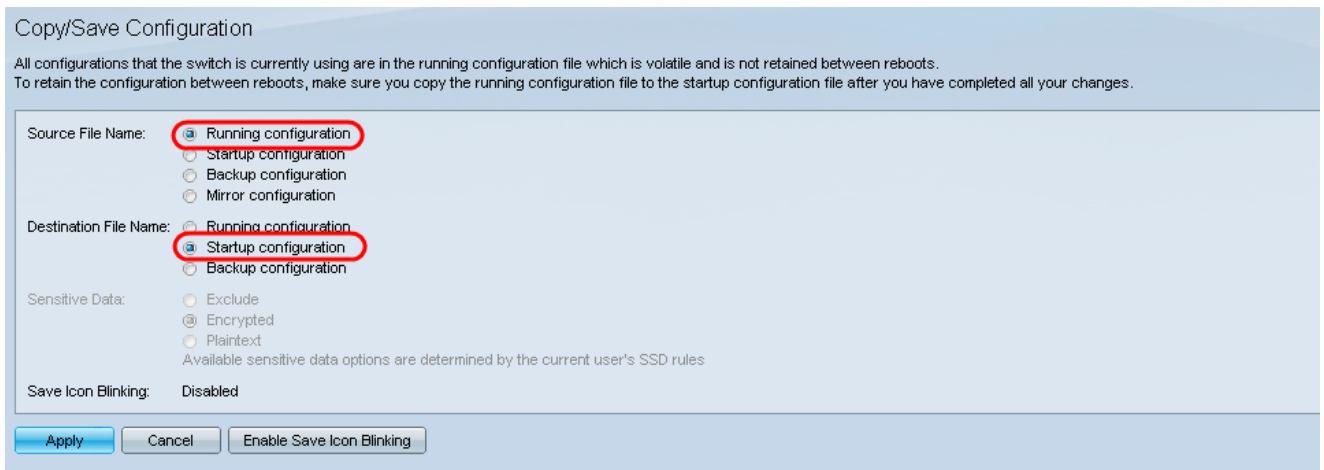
Copy/Save Configuration

All configurations that the switch is currently using are in the running configuration file which is volatile and is not retained between reboots.
To retain the configuration between reboots, make sure you copy the running configuration file to the startup configuration file after you have completed all your changes.

Source File Name: Running configuration
Startup configuration
Backup configuration
Mirror configuration

Destination File Name: Running configuration
Startup configuration
Backup configuration

Sensitive Data: Exclude
Encrypted
Plaintext
Available sensitive data options are determined by the current user's SSD rules

Save Icon Blinking: Disabled

Apply Cancel Enable Save Icon Blinking